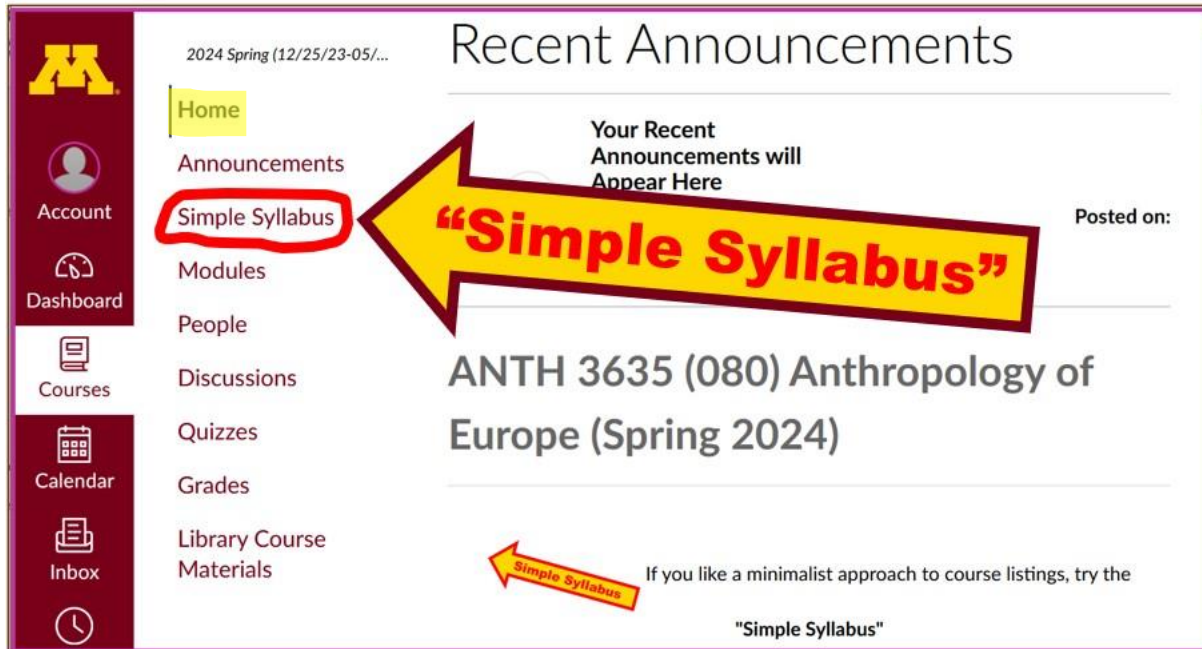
M

Account

Dashboard

Courses

Calendar

Inbox

2024 Spring (12/25/23-05/...

Home

Announcements

Simple Syllabus

Modules

People

Discussions

Quizzes

Grades

Library Course Materials

Recent Announcements

Your Recent Announcements will Appear Here

Posted on:

“Simple Syllabus”

ANTH 3635 (080) Anthropology of Europe (Spring 2024)

Simple Syllabus

If you like a minimalist approach to course listings, try the

"Simple Syllabus"